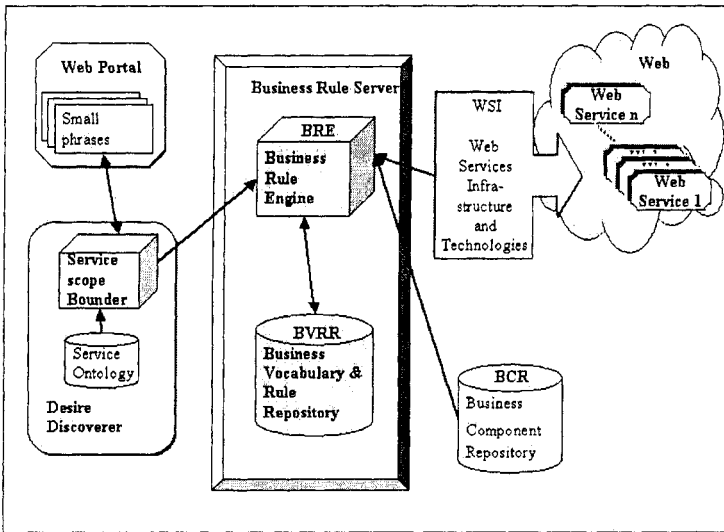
Web Portal

Small phrases

Business Rule Server

BRE

Business Rule Engine

WSI

Web Services Infrastructure and Technologies

Web

Web Service n

Web Service 1

Service scope Bounder

Service Ontology

Desire Discoverer

BVRR

Business Vocabulary & Rule Repository

BCR

Business Component Repository